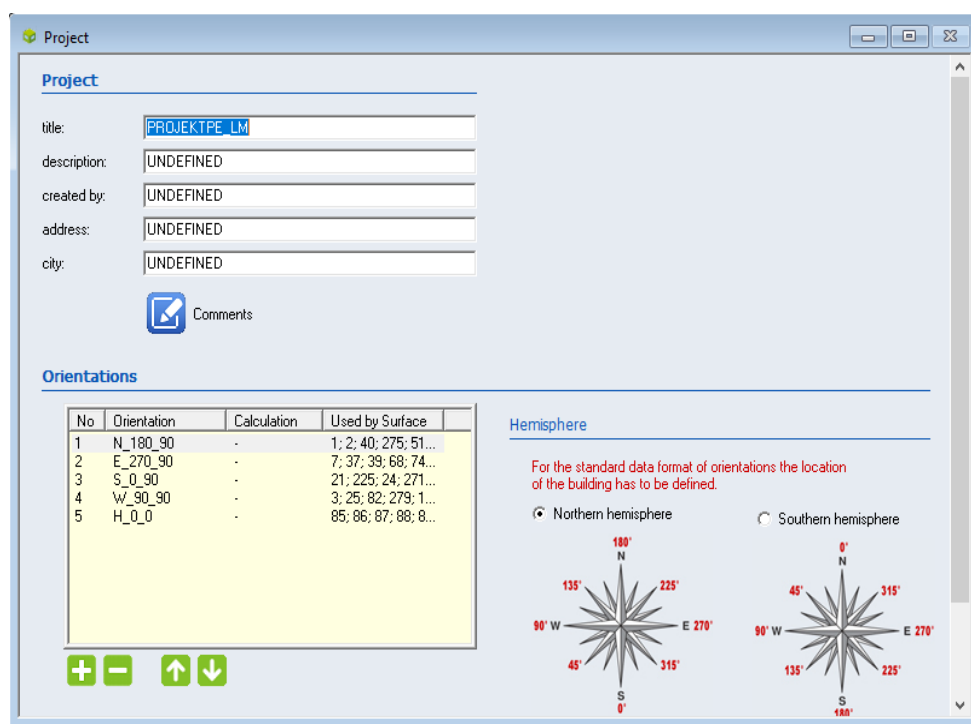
Project

Project

title: PROJEKTPE_LM
description: UNDEFINED
created by: UNDEFINED
address: UNDEFINED
city: UNDEFINED

Comments

Orientations

| No | Orientation | Calculation | Used by Surface |
|---|---|---|---|
| 1 | N_180_90 | - | 1; 2; 40; 275; 51... |
| 2 | E_270_90 | - | 7; 37; 39; 68; 74... |
| 3 | S_0_90 | - | 21; 225; 24; 271... |
| 4 | W_90_90 | - | 3; 25; 82; 279; 1... |
| 5 | H_0_0 | - | 85; 86; 87; 88; 8... |

Hemisphere

For the standard data format of orientations the location of the building has to be defined.

Northern hemisphere

Southern hemisphere

180° N 135° 225° 90° W E 270° 45° 315° S 0°

0° N 45° 315° 90° W E 270° 135° 225° S 180°